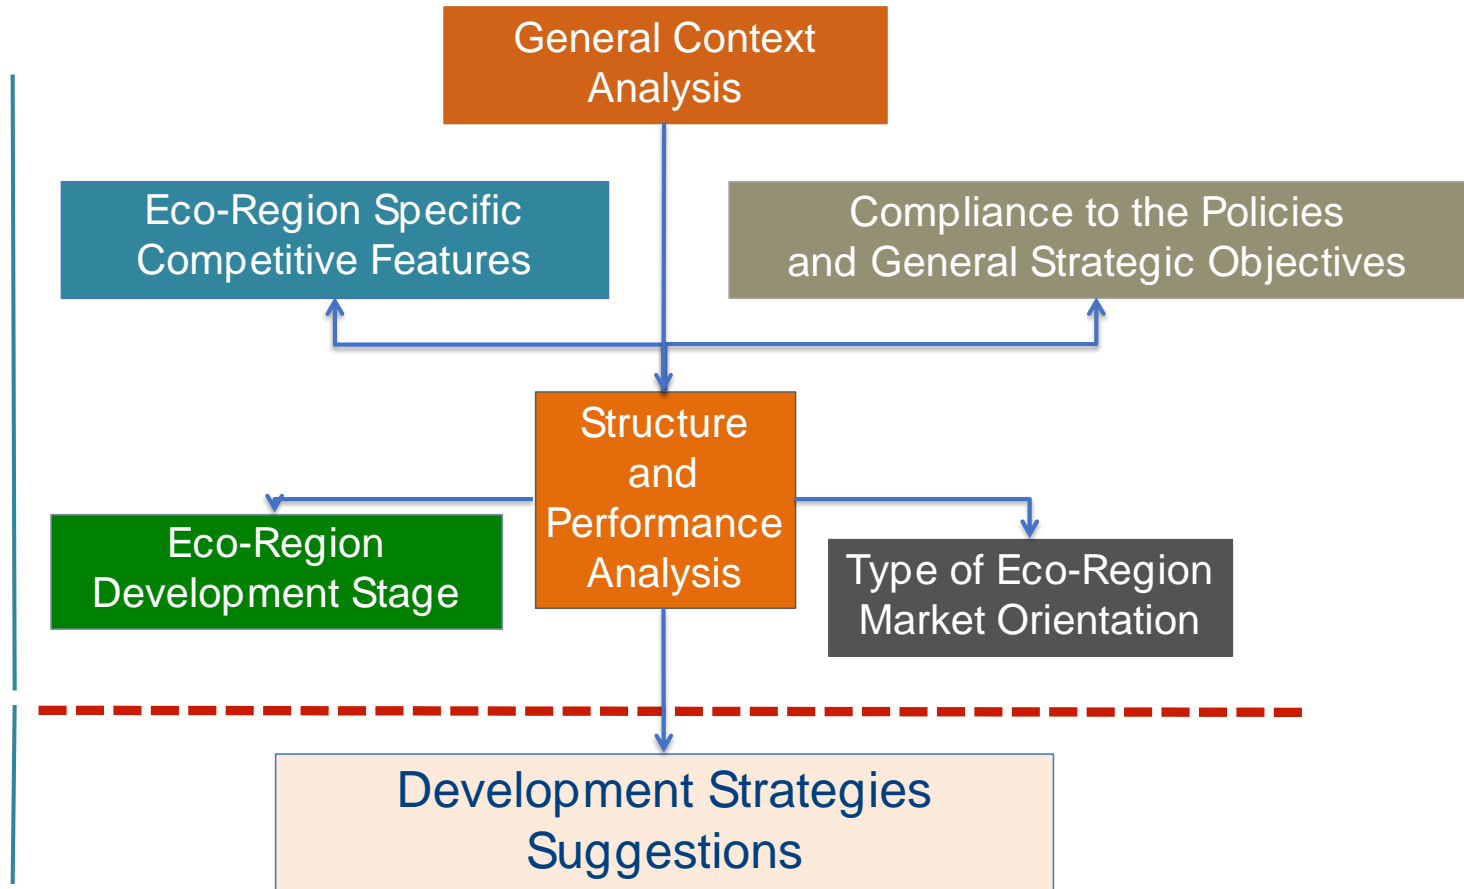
General Context Analysis

Eco-Region Specific Competitive Features

Compliance to the Policies and General Strategic Objectives

Structure and Performance Analysis

Eco-Region Development Stage

Type of Eco-Region Market Orientation

Development Strategies Suggestions